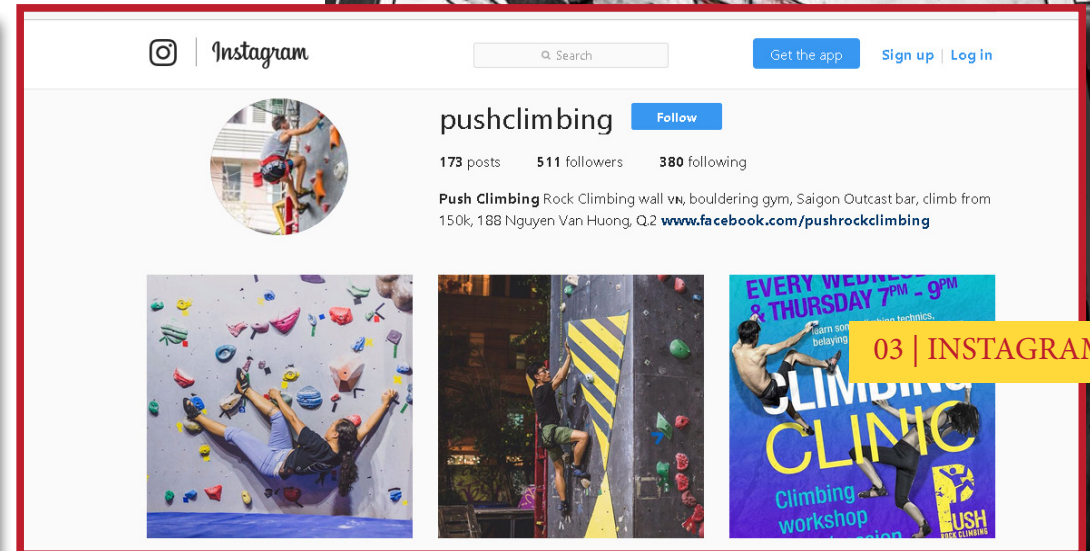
Instagram

Search

Get the app

Sign up | Log in

pushclimbing

Follow

173 posts 511 followers 380 following

Push Climbing Rock Climbing wall VN, bouldering gym, Saigon Outcast bar, climb from 150k, 188 Nguyen Van Huong, Q.2 www.facebook.com/pushrockclimbing

EVERY WEDNES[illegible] & THURSDAY 7PM - 9PM

learn so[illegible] technics, belaying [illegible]

03 | INSTAGRAM

CLIMBING CLINIC

Climbing workshop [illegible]

PUSH ROCK CLIMBING